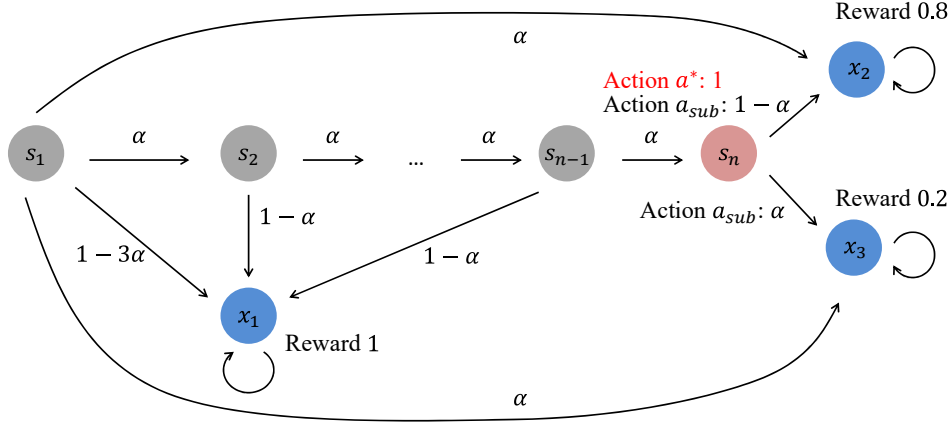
Reward 0.8

$\alpha$

Action $a^*$: 1

Action $a_{sub}$: $1-\alpha$

$x_2$

$s_1$

$\alpha$

$s_2$

$\alpha$

...

$\alpha$

$s_{n-1}$

$\alpha$

$s_n$

Action $a_{sub}$: $\alpha$

Reward 0.2

$x_3$

$1-\alpha$

$1-3\alpha$

$1-\alpha$

$x_1$

Reward 1

$\alpha$